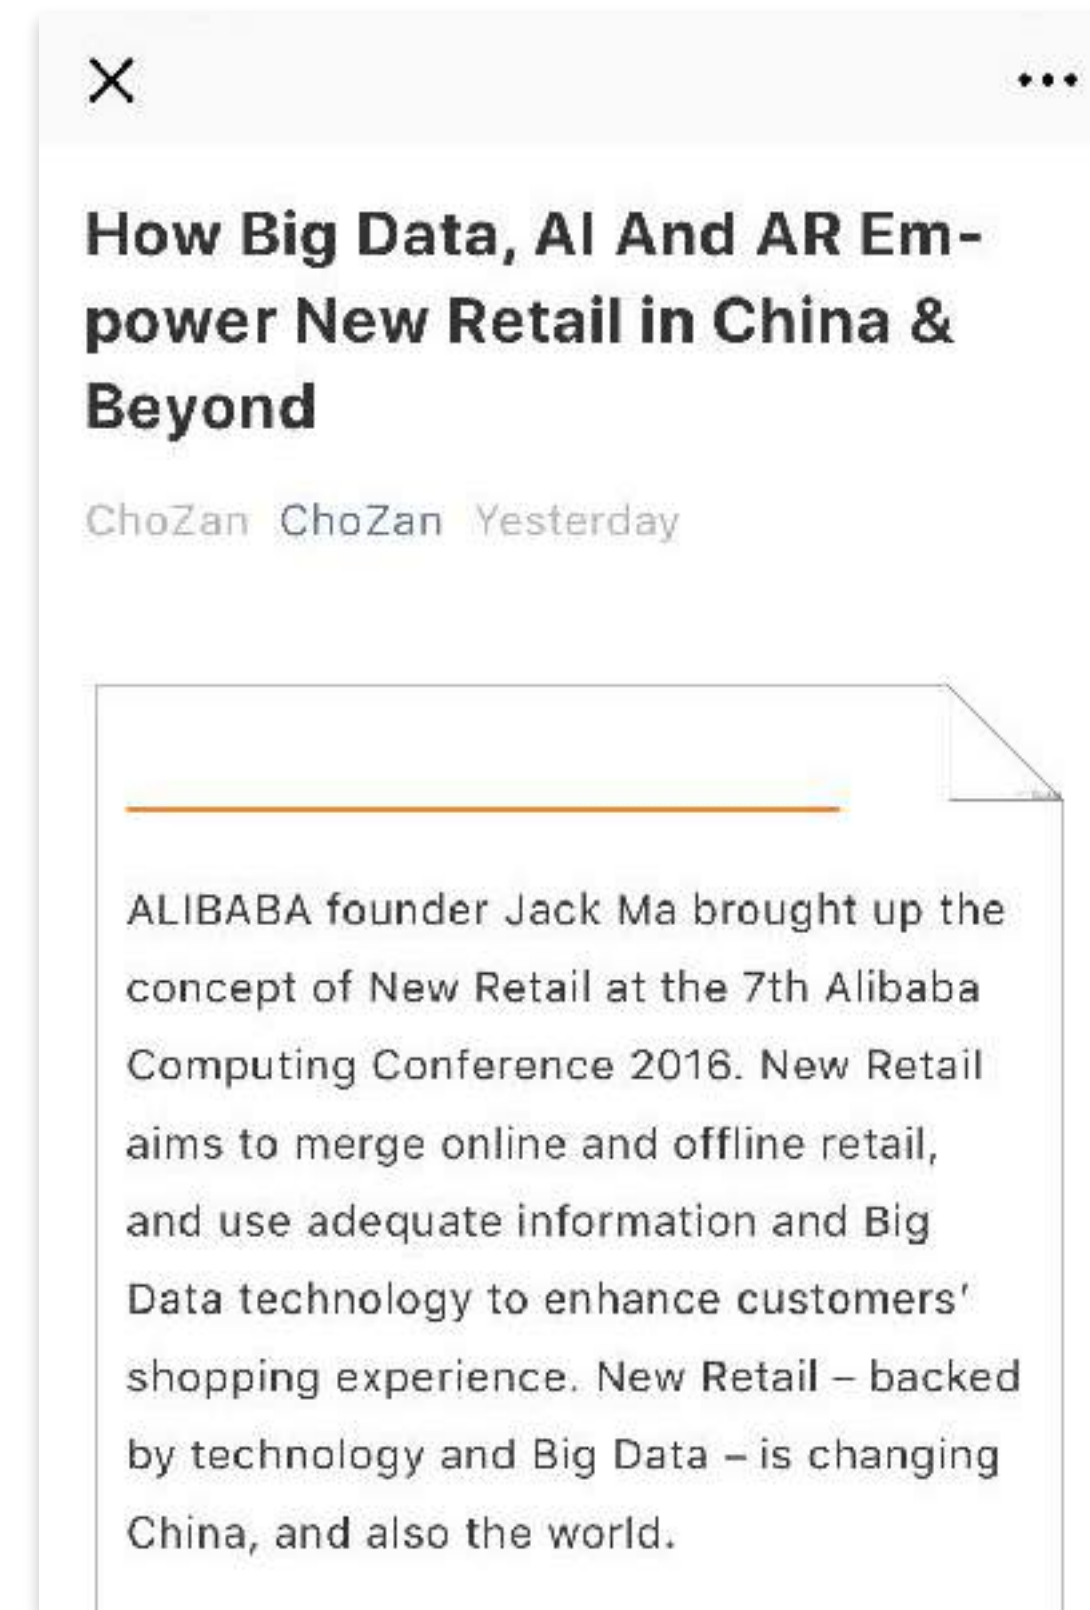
×

•••

How Big Data, AI And AR Empower New Retail in China & Beyond

ChoZan ChoZan Yesterday

ALIBABA founder Jack Ma brought up the concept of New Retail at the 7th Alibaba Computing Conference 2016. New Retail aims to merge online and offline retail, and use adequate information and Big Data technology to enhance customers' shopping experience. New Retail – backed by technology and Big Data – is changing China, and also the world.